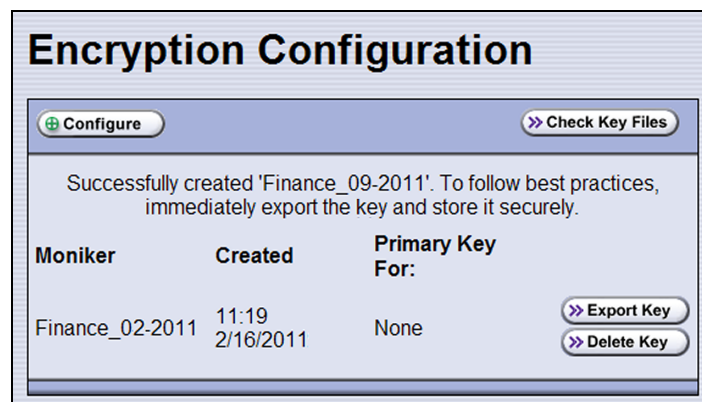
Encryption Configuration

Configure

Check Key Files

Successfully created 'Finance_09-2011'. To follow best practices, immediately export the key and store it securely.

| Moniker | Created | Primary Key For: | |
|---|---|---|---|
| Finance_02-2011 | 11:19 2/16/2011 | None | Export Key Delete Key |